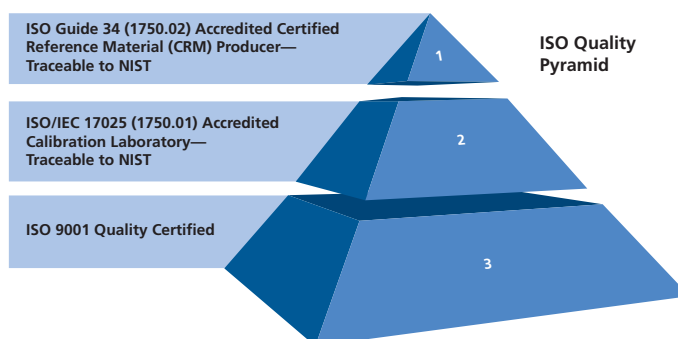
ISO Guide 34 (1750.02) Accredited Certified Reference Material (CRM) Producer—Traceable to NIST

1

ISO Quality Pyramid

ISO/IEC 17025 (1750.01) Accredited Calibration Laboratory—Traceable to NIST

2

ISO 9001 Quality Certified

3